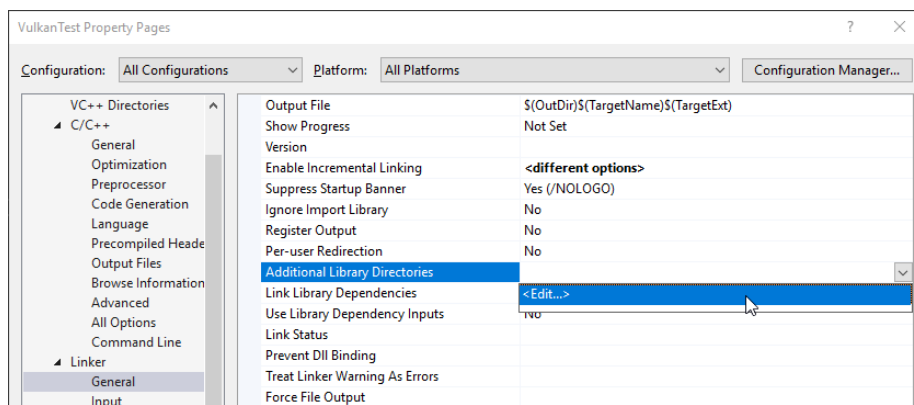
VulkanTest Property Pages

?

Configuration: All Configurations

Platform: All Platforms

Configuration Manager...

VC++ Directories
C/C++
General
Optimization
Preprocessor
Code Generation
Language
Precompiled Heade
Output Files
Browse Information
Advanced
All Options
Command Line
Linker
General
Input

| | |
|---|---|
| Output File | $(OutDir)$(TargetName)$(TargetExt) |
| Show Progress | Not Set |
| Version | |
| Enable Incremental Linking | <different options> |
| Suppress Startup Banner | Yes (/NOLOGO) |
| Ignore Import Library | No |
| Register Output | No |
| Per-user Redirection | No |
| Additional Library Directories | |
| Link Library Dependencies | <Edit...> |
| Use Library Dependency Inputs | No |
| Link Status | |
| Prevent Dll Binding | |
| Treat Linker Warning As Errors | |
| Force File Output | |